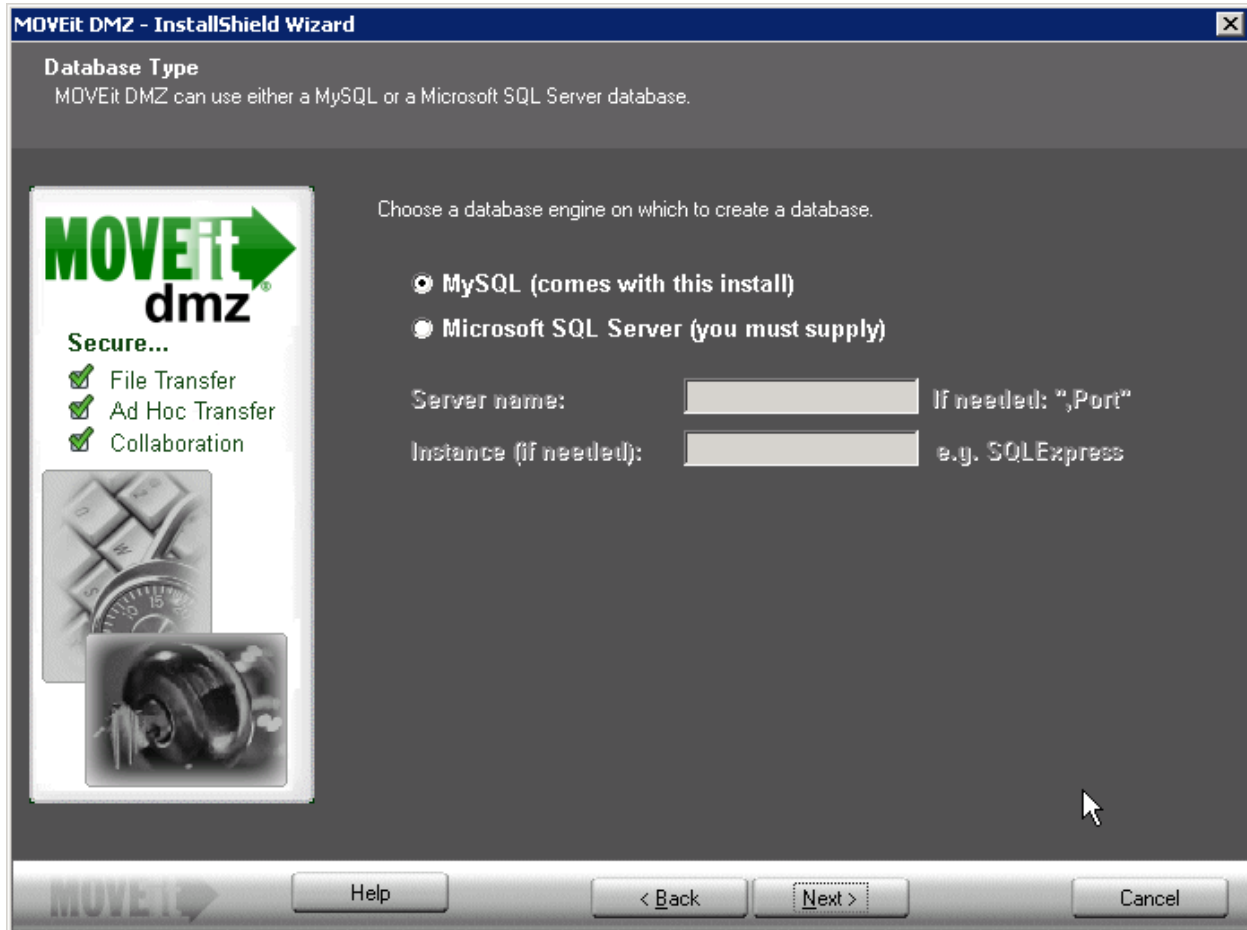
MOVEit DMZ - InstallShield Wizard

Database Type
MOVEit DMZ can use either a MySQL or a Microsoft SQL Server database.

MOVEit dmz

Secure...
File Transfer
Ad Hoc Transfer
Collaboration

Choose a database engine on which to create a database.

MySQL (comes with this install)
Microsoft SQL Server (you must supply)

Server name: If needed: ",Port"
Instance (if needed): e.g. SQLExpress

MOVEit
Help
< Back
Next >
Cancel